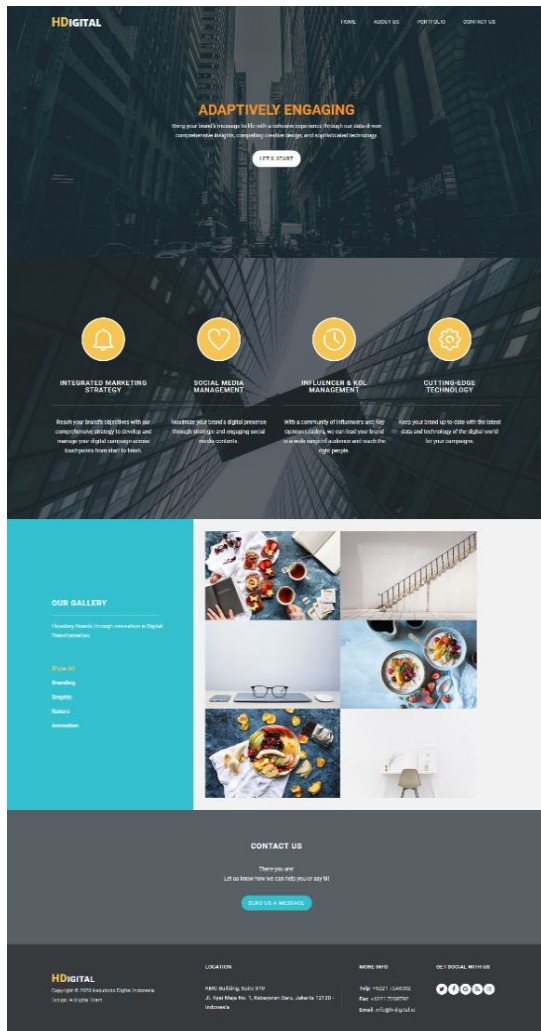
HDIGITAL

HOME ABOUT US PORTFOLIO CONTACT US

ADAPTIVELY ENGAGING

Bring your brand's message to life with a cohesive experience through our data-driven comprehensive insights, compelling creative design, and sophisticated technology.

LET'S START

INTEGRATED MARKETING STRATEGY

Reach your brand's objectives with our comprehensive strategy to develop and manage your digital campaign across touchpoints from start to finish.

SOCIAL MEDIA MANAGEMENT

Maximize your brand's digital presence through strategic and engaging social media contents.

INFLUENCER & KOL MANAGEMENT

With a community of influencers and Key Opinion Leaders, we can lead your brand to a wide range of audience and reach the right people.

CUTTING-EDGE TECHNOLOGY

Keep your brand up to date with the latest data and technology of the digital world for your campaigns.

OUR GALLERY

Heading Brands through Innovation in Digital Transformation

Show All
Branding
Graphic
Nature
Animation

CONTACT US

There you are!
Let us know how we can help you or say hi!

SEND US A MESSAGE

HDIGITAL

Copyright © 2016 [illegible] Digital Indonesia
Design: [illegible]

LOCATION

RMC Building, Suite 010
Jl. Ryai Maja No. 1, Kebayoran Baru, Jakarta 12120 - Indonesia

MORE INFO

Telp: +6221 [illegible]
Fax: +6221 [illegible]
Email: info@h-digital.id

GET SOCIAL WITH US